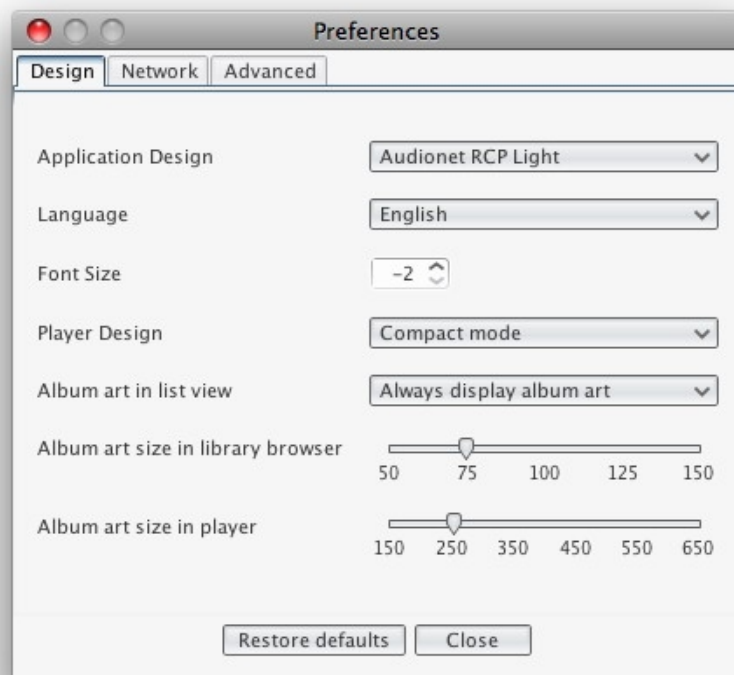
Preferences

Design | Network | Advanced

Application Design | Audionet RCP Light

Language | English

Font Size | -2

Player Design | Compact mode

Album art in list view | Always display album art

Album art size in library browser
50 75 100 125 150

Album art size in player
150 250 350 450 550 650

Restore defaults | Close